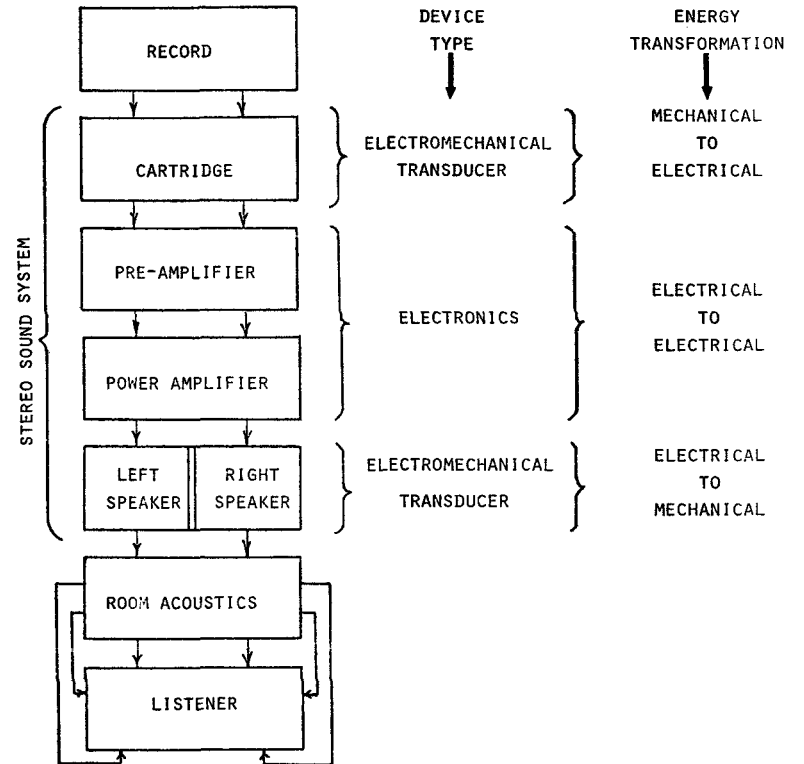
DEVICE TYPE

ENERGY TRANSFORMATION

RECORD

STEREO SOUND SYSTEM

CARTRIDGE

ELECTROMECHANICAL TRANSDUCER

MECHANICAL TO ELECTRICAL

PRE-AMPLIFIER

ELECTRONICS

ELECTRICAL TO ELECTRICAL

POWER AMPLIFIER

LEFT SPEAKER

RIGHT SPEAKER

ELECTROMECHANICAL TRANSDUCER

ELECTRICAL TO MECHANICAL

ROOM ACOUSTICS

LISTENER